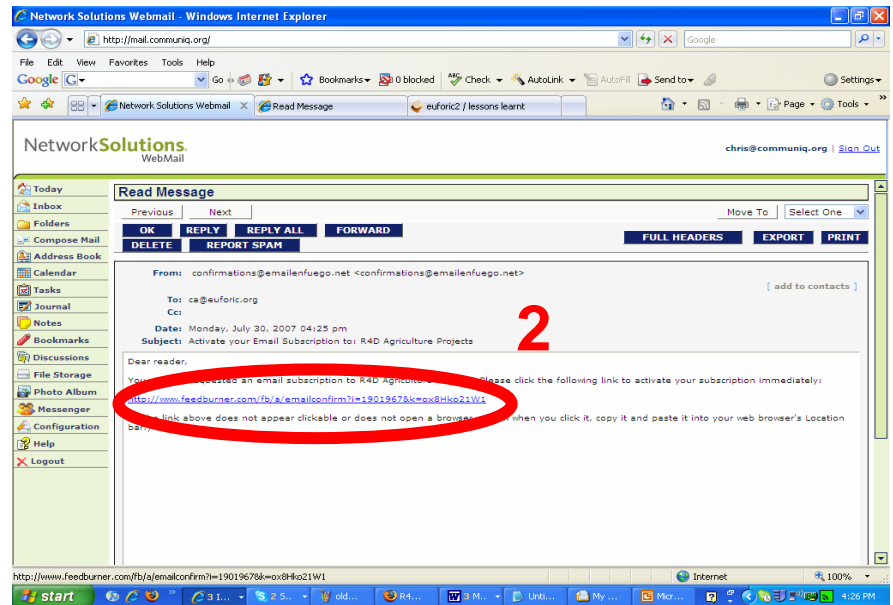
Network Solutions Webmail - Windows Internet Explorer

http://mail.communiq.org/

Google

File Edit View Favorites Tools Help

Google G Go Bookmarks 0 blocked Check AutoLink AutoFill Send to Settings

Network Solutions Webmail Read Message euforic2 / lessons learnt

Page Tools

NetworkSolutions. WebMail

chris@communiq.org | Sign Out

Today
Inbox
Folders
Compose Mail
Address Book
Calendar
Tasks
Journal
Notes
Bookmarks
Discussions
File Storage
Photo Album
Messenger
Configuration
Help
Logout

Read Message

Previous Next Move To Select One

OK REPLY REPLY ALL FORWARD
DELETE REPORT SPAM
FULL HEADERS EXPORT PRINT

From: confirmations@emailenfuego.net <confirmations@emailenfuego.net>

[ add to contacts ]

To: ca@euforic.org
Cc:
Date: Monday, July 30, 2007 04:25 pm
Subject: Activate your Email Subscription to: R4D Agriculture Projects

2

Dear reader,

You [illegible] requested an email subscription to R4D Agricult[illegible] Please click the following link to activate your subscription immediately:

http://www.feedburner.com/fb/a/emailconfirm?i=1901967&k=ox8Hko21W1

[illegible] link above does not appear clickable or does not open a browse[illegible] when you click it, copy it and paste it into your web browser's Location bar.

http://www.feedburner.com/fb/a/emailconfirm?i=1901967&k=ox8Hko21W1

Internet 100%

start 3 I... 2 S... old... R4... 3 M... Unti... My ... Micr... 4:26 PM